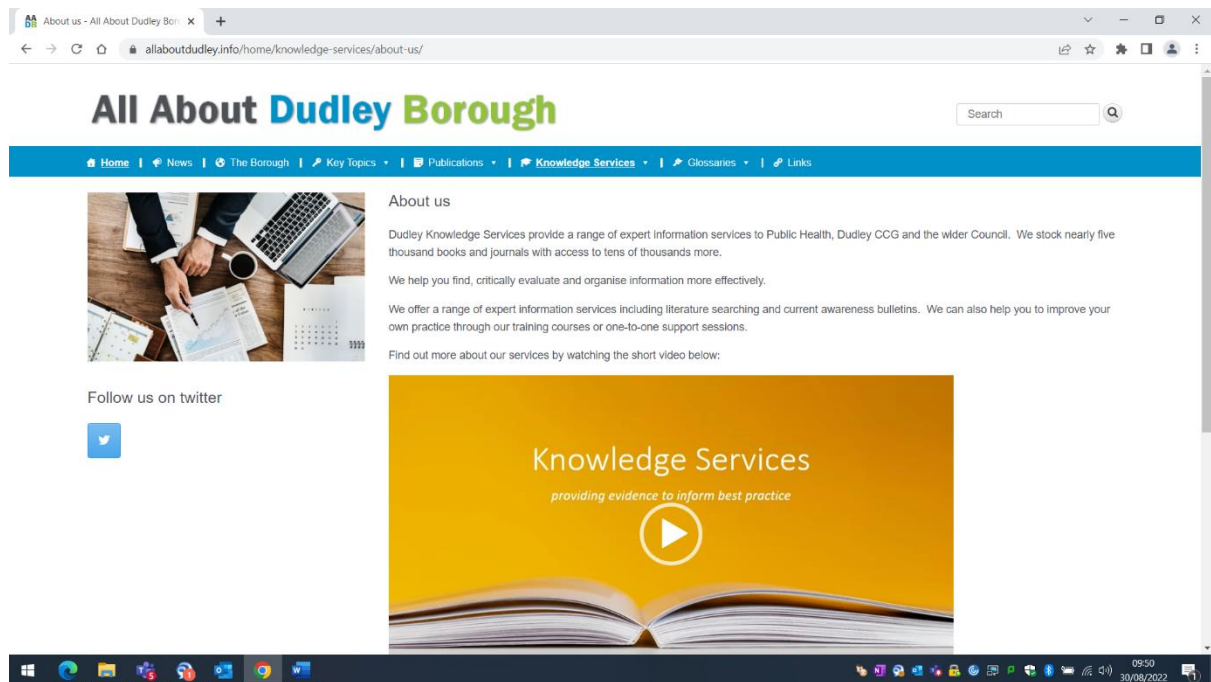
About us - All About Dudley Bor ×

allaboutdudley.info/home/knowledge-services/about-us/

All About Dudley Borough

Search

Home | News | The Borough | Key Topics ▾ | Publications ▾ | Knowledge Services ▾ | Glossaries ▾ | Links

About us

Dudley Knowledge Services provide a range of expert information services to Public Health, Dudley CCG and the wider Council. We stock nearly five thousand books and journals with access to tens of thousands more.

We help you find, critically evaluate and organise information more effectively.

We offer a range of expert information services including literature searching and current awareness bulletins. We can also help you to improve your own practice through our training courses or one-to-one support sessions.

Find out more about our services by watching the short video below:

Follow us on twitter

Knowledge Services

providing evidence to inform best practice

09:50
30/08/2022